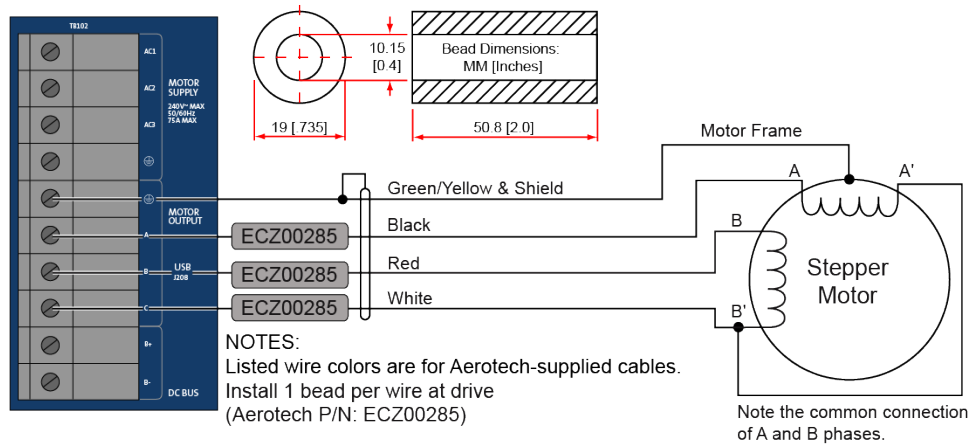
TB102

AC1

AC2

AC3

MOTOR SUPPLY
240V~ MAX
50/60Hz
7.5A MAX

MOTOR OUTPUT

A

B

USB
J208

C

B+

B-

DC BUS

10.15
[0.4]

Bead Dimensions:
MM [Inches]

19 [.735]

50.8 [2.0]

Motor Frame

Green/Yellow & Shield

Black

Red

White

ECZ00285

ECZ00285

ECZ00285

A

A'

B

B'

Stepper
Motor

NOTES:
Listed wire colors are for Aerotech-supplied cables.
Install 1 bead per wire at drive
(Aerotech P/N: ECZ00285)

Note the common connection of A and B phases.